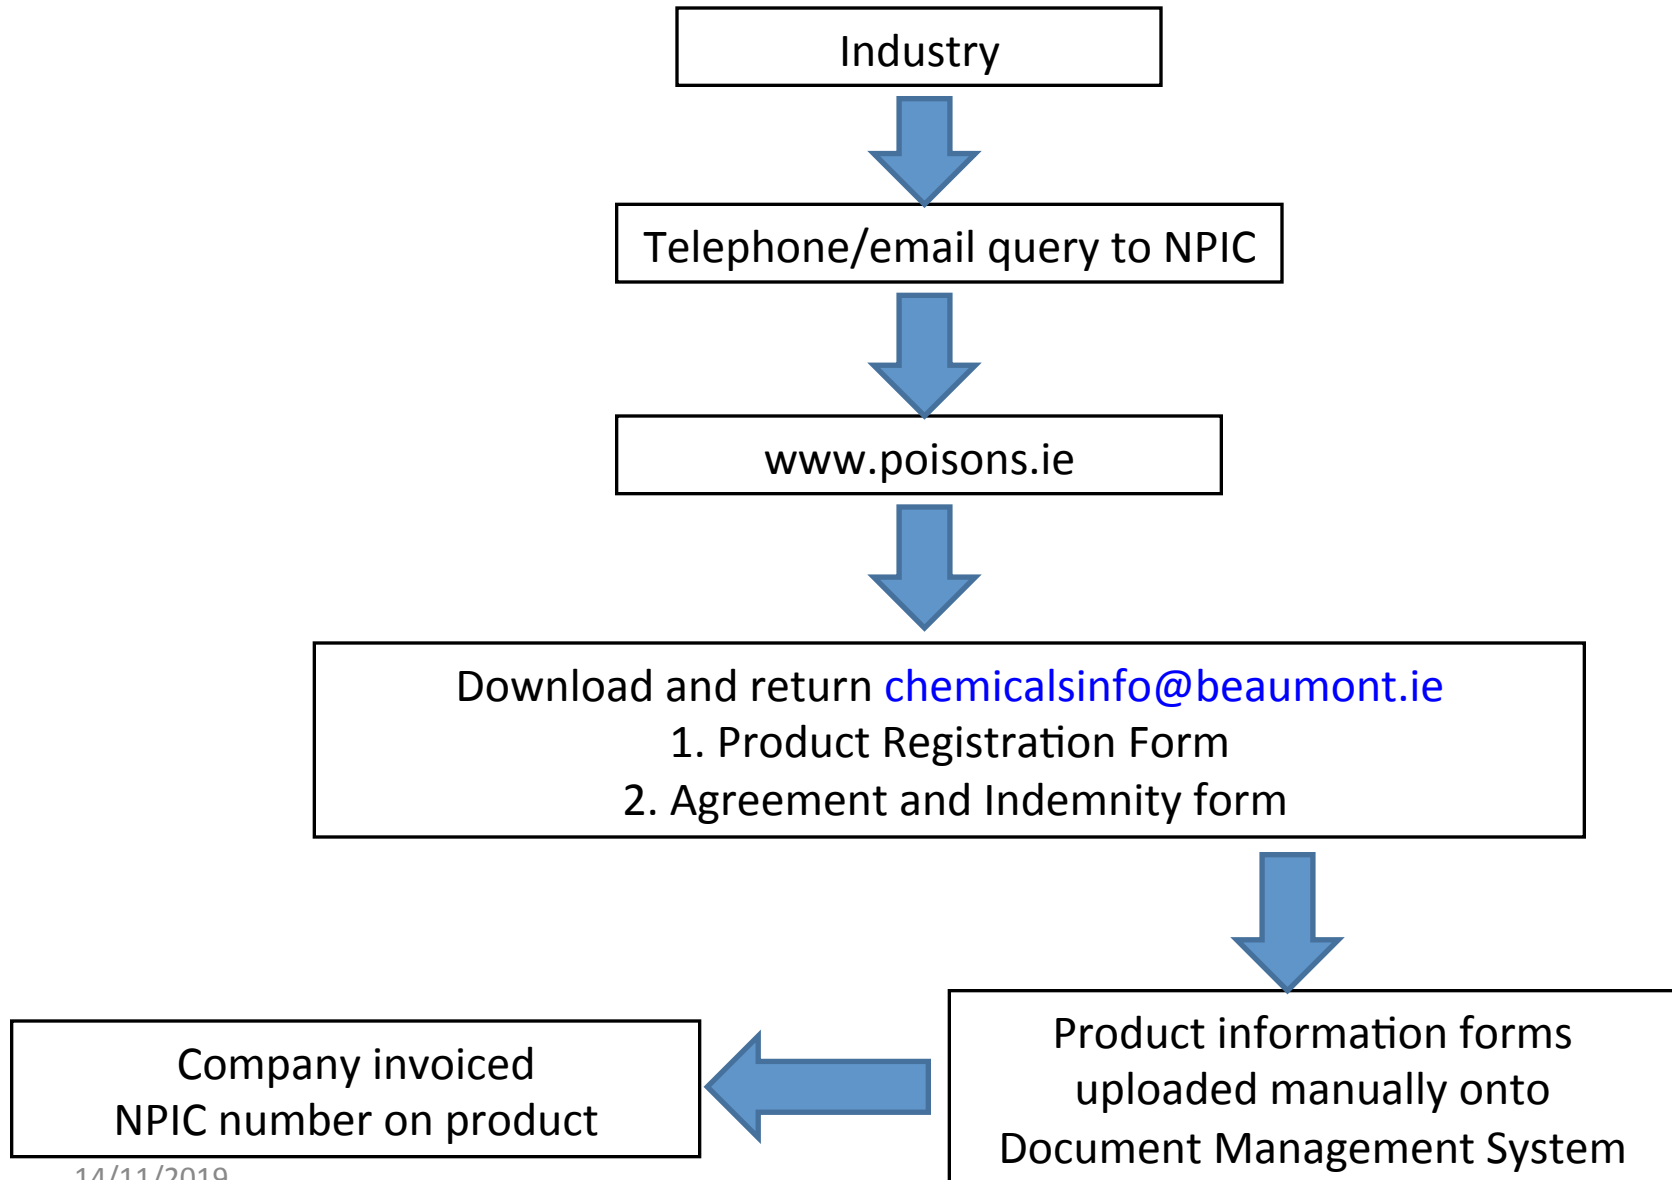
Industry

Telephone/email query to NPIC

www.poisons.ie

Download and return chemicalsinfo@beaumont.ie
1. Product Registration Form
2. Agreement and Indemnity form

Product information forms uploaded manually onto Document Management System

Company invoiced
NPIC number on product

14/11/2019